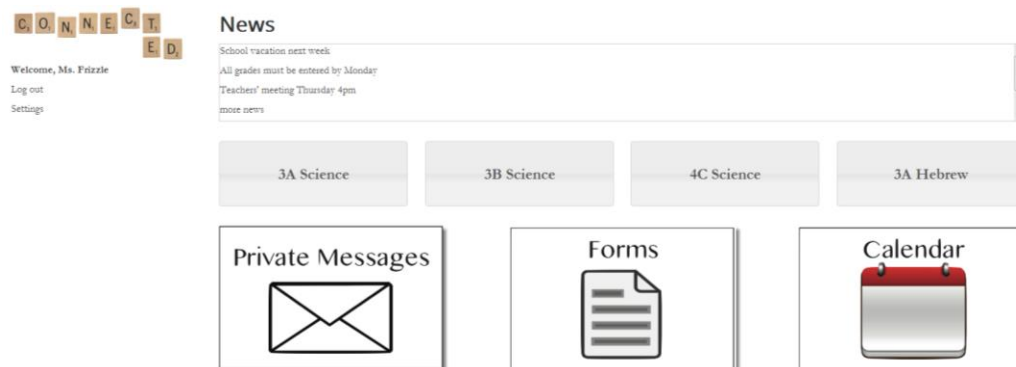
CONNECT
ED

Welcome, Ms. Frizzle
Log out
Settings

News

School vacation next week
All grades must be entered by Monday
Teachers' meeting Thursday 4pm
more news

3A Science
3B Science
4C Science
3A Hebrew

Private Messages
Forms
Calendar